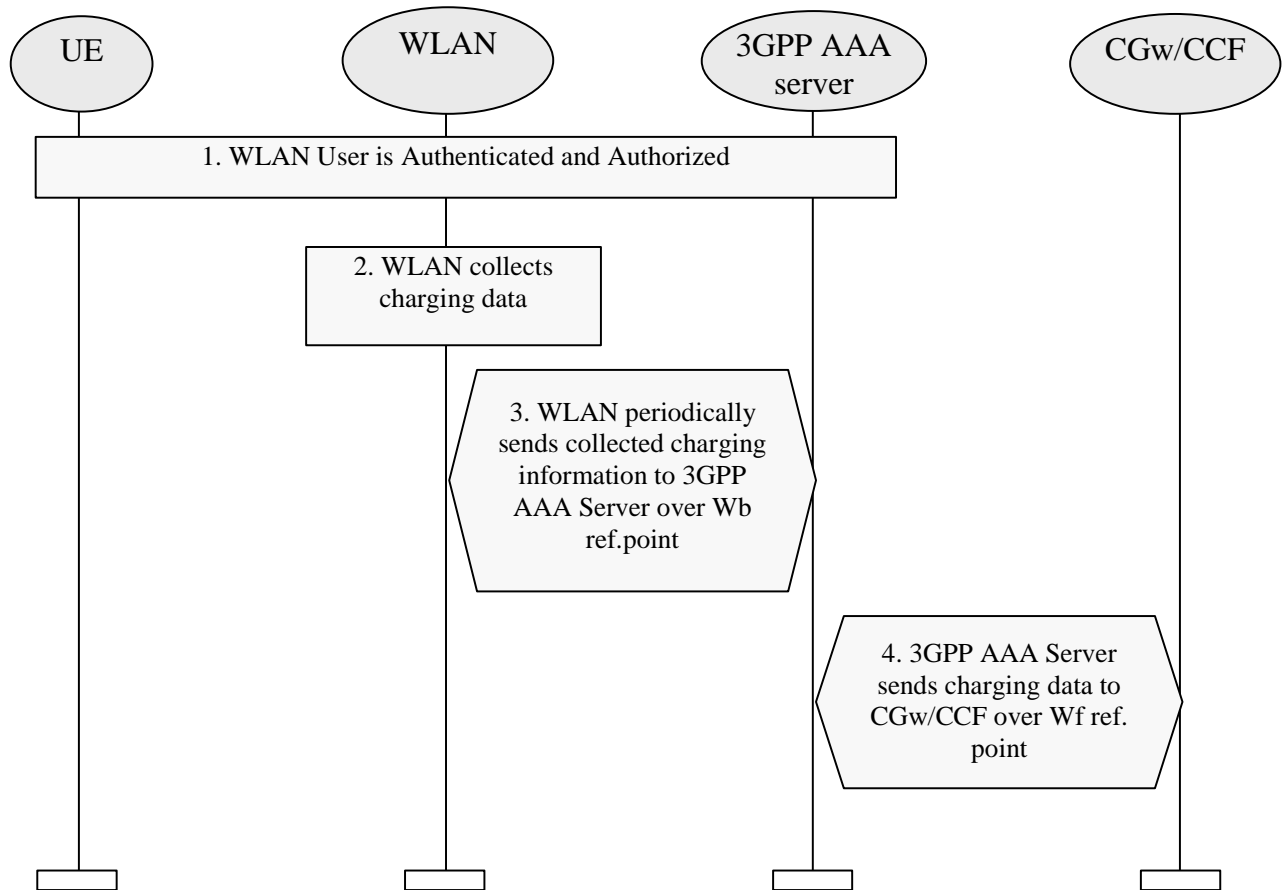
UE

WLAN

3GPP AAA server

CGw/CCF

1. WLAN User is Authenticated and Authorized

2. WLAN collects charging data

3. WLAN periodically sends collected charging information to 3GPP AAA Server over Wb ref.point

4. 3GPP AAA Server sends charging data to CGw/CCF over Wf ref. point